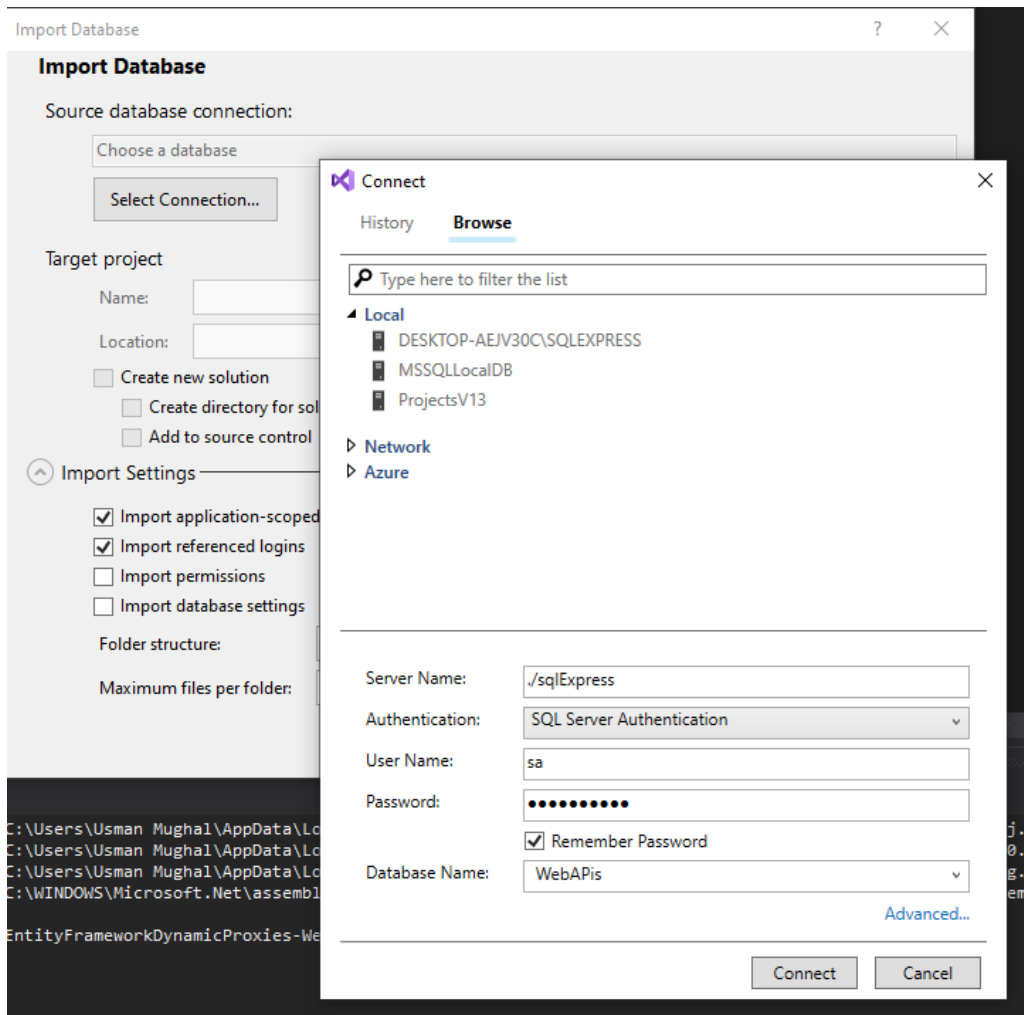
Import Database ? ×

Import Database

Source database connection:

Choose a database

Select Connection...

Target project

Name:

Location:

Create new solution

Create directory for sol

Add to source control

Import Settings

Import application-scoped

Import referenced logins

Import permissions

Import database settings

Folder structure:

Maximum files per folder:

C:\Users\Usman Mughal\AppData\Lo
C:\Users\Usman Mughal\AppData\Lo
C:\Users\Usman Mughal\AppData\Lo
C:\WINDOWS\Microsoft.Net\assembl

EntityFrameworkDynamicProxies-We

Connect ×

History Browse

Type here to filter the list

Local
DESKTOP-AEJV30C\SQLEXPRESS
MSSQLLocalDB
ProjectsV13

Network
Azure

Server Name: ./sqlExpress

Authentication: SQL Server Authentication

User Name: sa

Password: ••••••••••

Remember Password

Database Name: WebAPis

Advanced...

Connect Cancel